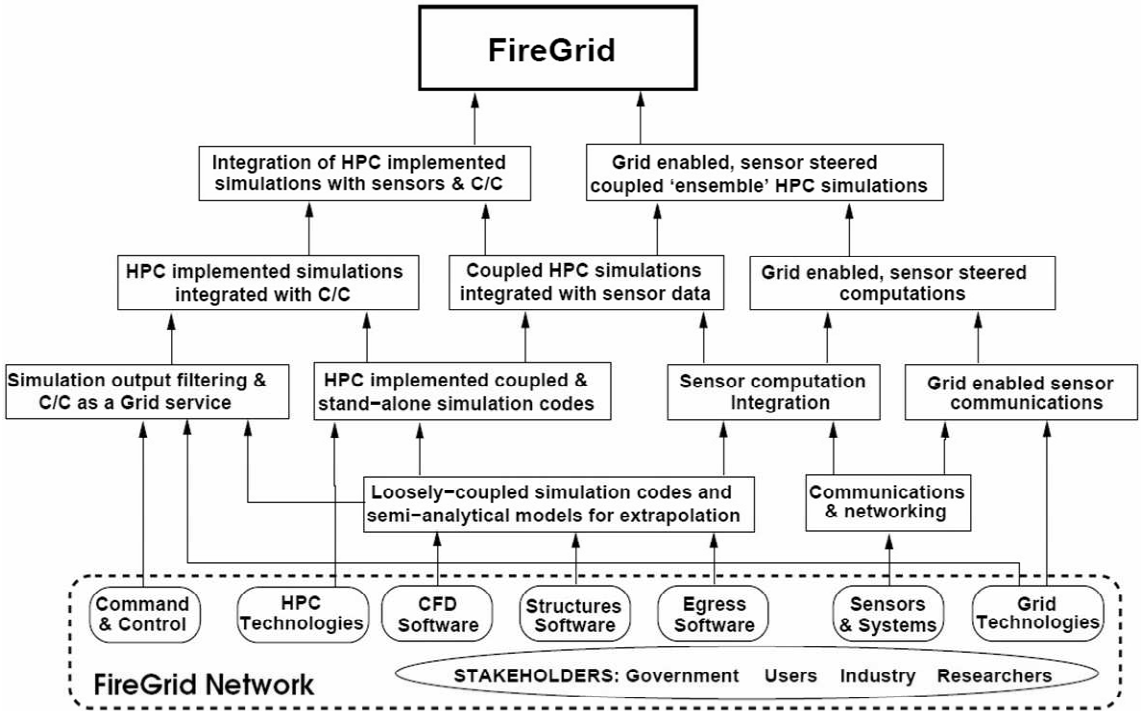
FireGrid

Integration of HPC implemented simulations with sensors & C/C

Grid enabled, sensor steered coupled 'ensemble' HPC simulations

HPC implemented simulations integrated with C/C

Coupled HPC simulations integrated with sensor data

Grid enabled, sensor steered computations

Simulation output filtering & C/C as a Grid service

HPC implemented coupled & stand−alone simulation codes

Sensor computation Integration

Grid enabled sensor communications

Loosely−coupled simulation codes and semi−analytical models for extrapolation

Communications & networking

Command & Control

HPC Technologies

CFD Software

Structures Software

Egress Software

Sensors & Systems

Grid Technologies

FireGrid Network

STAKEHOLDERS: Government Users Industry Researchers